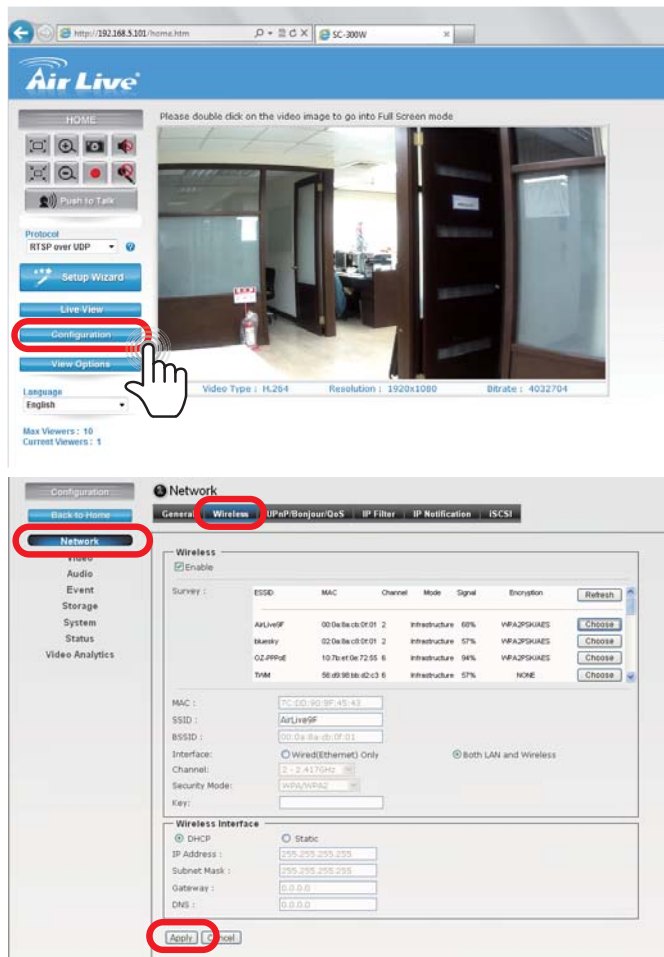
http://192.168.5.101/home.htm
SC-300W

Air Live

HOME

Push to Talk

Protocol
RTSP over UDP

Setup Wizard

Live View

Configuration

View Options

Language
English

Max Viewers : 10
Current Viewers : 1

Please double click on the video image to go into Full Screen mode

Video Type : H.264 Resolution : 1920x1080 Bitrate : 4032704

Configuration
Back to Home
Network
Video
Audio
Event
Storage
System
Status
Video Analytics

Network

General | Wireless | UPnP/Bonjour/QoS | IP Filter | IP Notification | iSCSI

Wireless
Enable

Survey :

| ESSID | MAC | Channel | Mode | Signal | Encryption | |
|---|---|---|---|---|---|---|
| | | | | | | Refresh |
| AirLive9F | 00:0a:8a:cb:0f:01 | 2 | Infrastructure | 68% | WPA2PSK/AES | Choose |
| bluesky | 02:0a:8a:c8:0f:01 | 2 | Infrastructure | 57% | WPA2PSK/AES | Choose |
| OZ-PPPoE | 10:7b:ef:0e:72:55 | 6 | Infrastructure | 94% | WPA2PSK/AES | Choose |
| TWM | 58:d9:98:bb:d2:c3 | 6 | Infrastructure | 57% | NONE | Choose |

MAC : 7C:DD:90:9F:45:43
SSID : AirLive9F
BSSID : 00:0a:8a:db:0f:01
Interface: Wired(Ethernet) Only Both LAN and Wireless
Channel: 2 - 2.417GHz
Security Mode: WPA/WPA2
Key:

Wireless Interface
DHCP Static
IP Address : 255.255.255.255
Subnet Mask : 255.255.255.255
Gateway : 0.0.0.0
DNS : 0.0.0.0

Apply Cancel